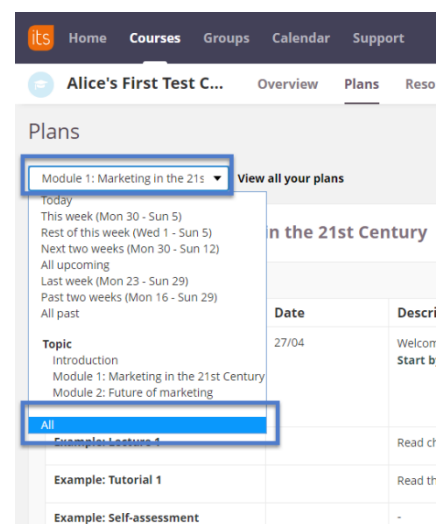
its Home Courses Groups Calendar Support

Alice's First Test C... Overview Plans Reso

Plans

Module 1: Marketing in the 21s View all your plans

Today
This week (Mon 30 - Sun 5)
Rest of this week (Wed 1 - Sun 5)
Next two weeks (Mon 30 - Sun 12)
All upcoming
Last week (Mon 23 - Sun 29)
Past two weeks (Mon 16 - Sun 29)
All past

Topic
Introduction
Module 1: Marketing in the 21st Century
Module 2: Future of marketing

All

n the 21st Century

| | Date | Descri |
|---|---|---|
| | 27/04 | Welcom Start b |
| Example: Lecture 1 | | Read ch |
| Example: Tutorial 1 | | Read th |
| Example: Self-assessment | | - |